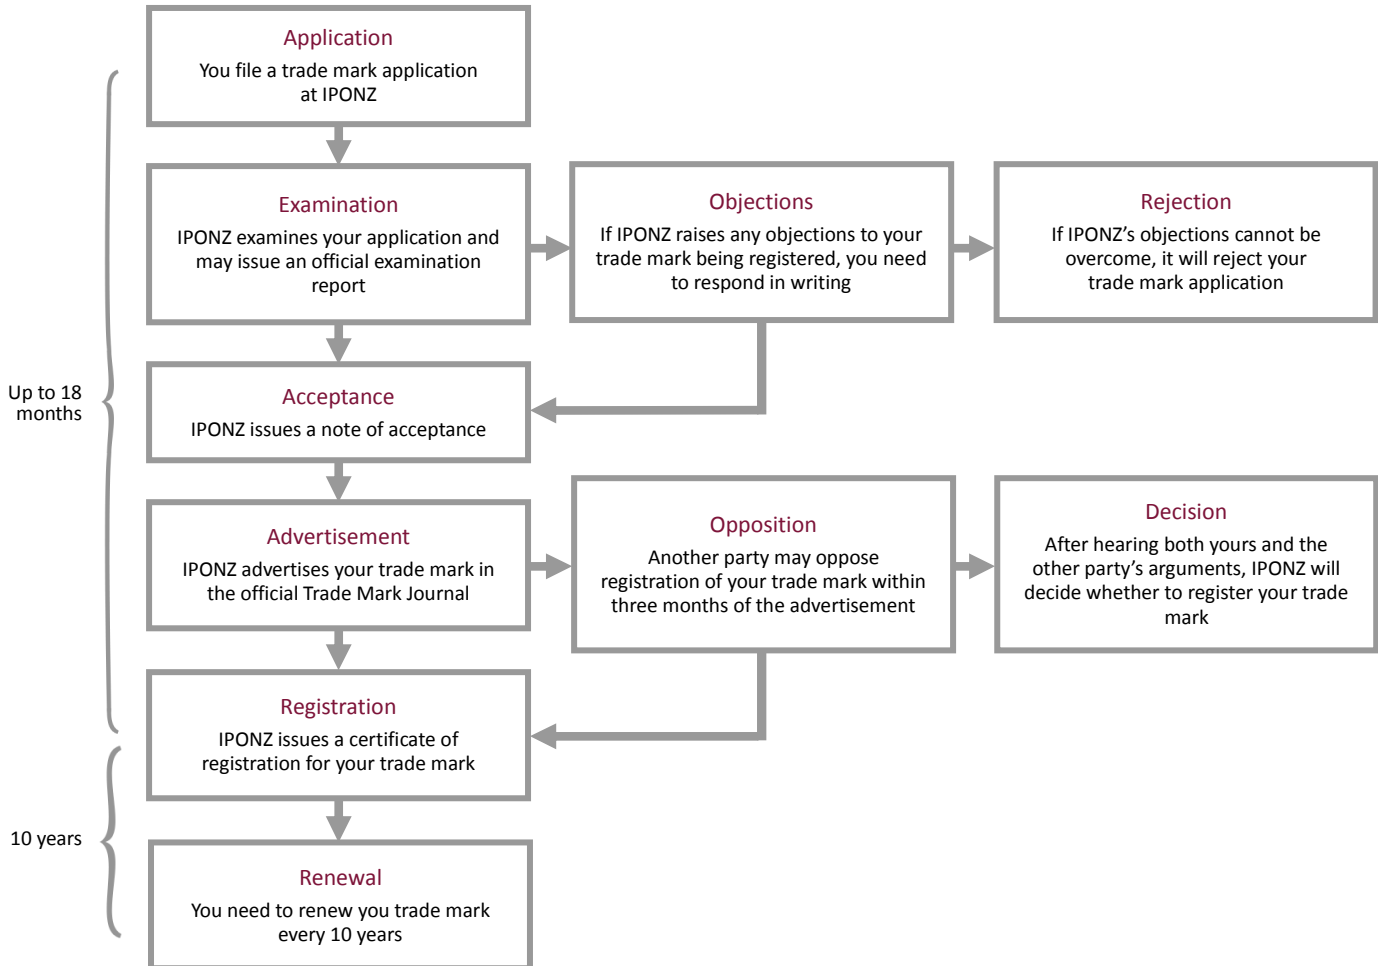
Application
You file a trade mark application at IPONZ

Examination
IPONZ examines your application and may issue an official examination report

Objections
If IPONZ raises any objections to your trade mark being registered, you need to respond in writing

Rejection
If IPONZ's objections cannot be overcome, it will reject your trade mark application

Acceptance
IPONZ issues a note of acceptance

Advertisement
IPONZ advertises your trade mark in the official Trade Mark Journal

Opposition
Another party may oppose registration of your trade mark within three months of the advertisement

Decision
After hearing both yours and the other party's arguments, IPONZ will decide whether to register your trade mark

Registration
IPONZ issues a certificate of registration for your trade mark

Renewal
You need to renew you trade mark every 10 years

Up to 18 months

10 years